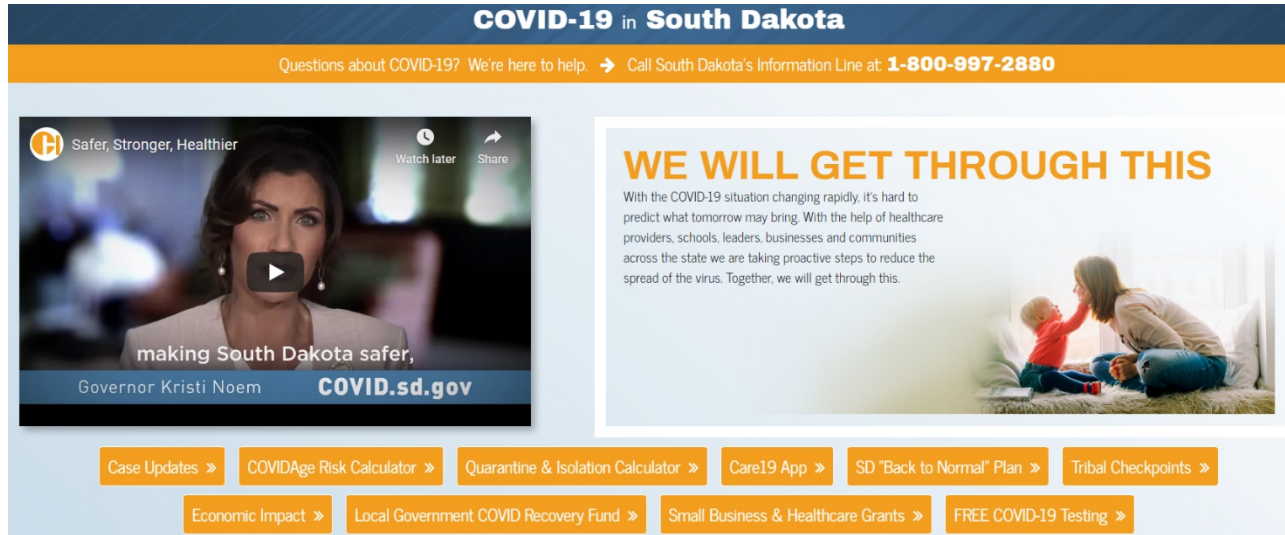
COVID-19 in South Dakota

Questions about COVID-19? We're here to help. → Call South Dakota's Information Line at: 1-800-997-2880

Safer, Stronger, Healthier

Watch later

Share

making South Dakota safer,

Governor Kristi Noem

COVID.sd.gov

WE WILL GET THROUGH THIS

With the COVID-19 situation changing rapidly, it's hard to predict what tomorrow may bring. With the help of healthcare providers, schools, leaders, businesses and communities across the state we are taking proactive steps to reduce the spread of the virus. Together, we will get through this.

Case Updates »

COVIDAge Risk Calculator »

Quarantine & Isolation Calculator »

Care19 App »

SD "Back to Normal" Plan »

Tribal Checkpoints »

Economic Impact »

Local Government COVID Recovery Fund »

Small Business & Healthcare Grants »

FREE COVID-19 Testing »